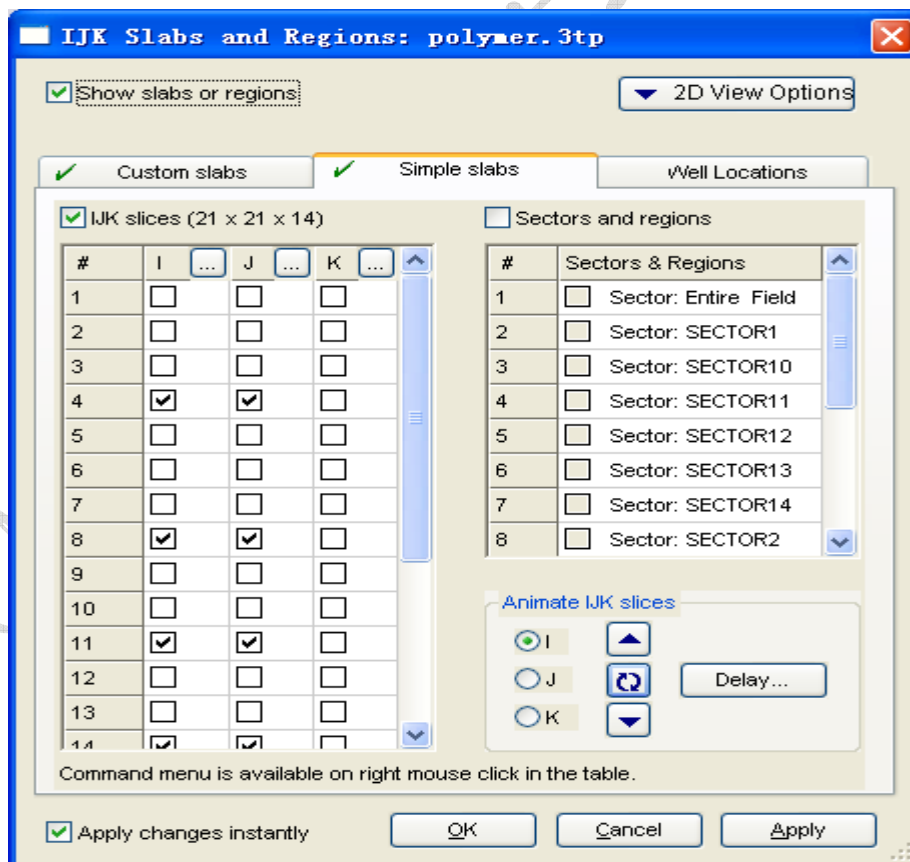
IJK Slabs and Regions: polymer.3tp

Show slabs or regions

2D View Options

Custom slabs | Simple slabs | Well Locations

IJK slices (21 x 21 x 14)

| # | I ... | J ... | K ... |
|---|---|---|---|
| 1 | ☐ | ☐ | ☐ |
| 2 | ☐ | ☐ | ☐ |
| 3 | ☐ | ☐ | ☐ |
| 4 | ☑ | ☑ | ☐ |
| 5 | ☐ | ☐ | ☐ |
| 6 | ☐ | ☐ | ☐ |
| 7 | ☐ | ☐ | ☐ |
| 8 | ☑ | ☑ | ☐ |
| 9 | ☐ | ☐ | ☐ |
| 10 | ☐ | ☐ | ☐ |
| 11 | ☑ | ☑ | ☐ |
| 12 | ☐ | ☐ | ☐ |
| 13 | ☐ | ☐ | ☐ |
| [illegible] | ☑ | ☑ | ☐ |

Sectors and regions

| # | Sectors & Regions |
|---|---|
| 1 | Sector: Entire Field |
| 2 | Sector: SECTOR1 |
| 3 | Sector: SECTOR10 |
| 4 | Sector: SECTOR11 |
| 5 | Sector: SECTOR12 |
| 6 | Sector: SECTOR13 |
| 7 | Sector: SECTOR14 |
| 8 | Sector: SECTOR2 |

Animate IJK slices

I
J
K

Delay...

Command menu is available on right mouse click in the table.

Apply changes instantly

OK

Cancel

Apply